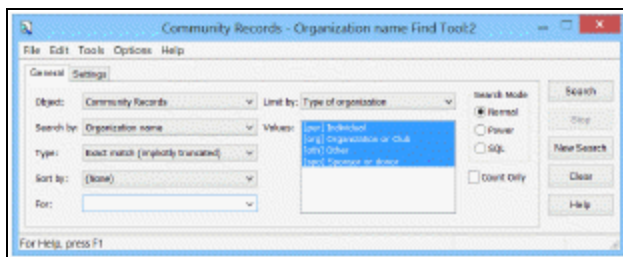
Community Records - Organization name Find Tool:2

File Edit Tools Options Help

General Settings

Object: Community Records

Search by: Organization name

Type: Exact match (implicitly truncated)

Sort by: (None)

For:

Limit by: Type of organization

Values: [ind] Individual
[org] Organization or Club
[oth] Other
[spo] Sponsor or donor

Search Mode
Normal
Power
SQL

Count Only

Search

Stop

New Search

Clear

Help

For Help, press F1